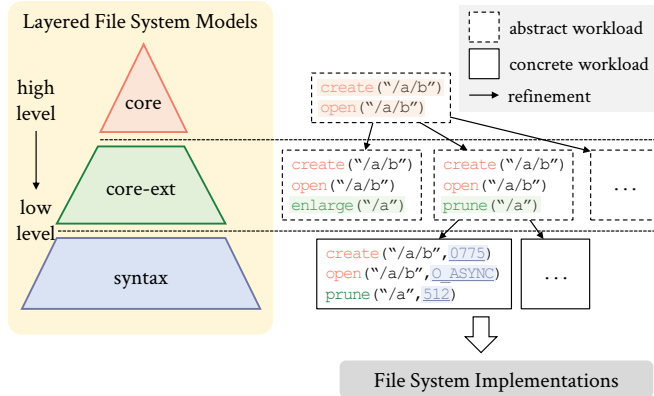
Layered File System Models

high level

low level

core

core-ext

syntax

abstract workload

concrete workload

refinement

create("/a/b")
open("/a/b")

create("/a/b")
open("/a/b")
enlarge("/a")

create("/a/b")
open("/a/b")
prune("/a")

...

create("/a/b",0775)
open("/a/b",O_ASYNC)
prune("/a",512)

...

File System Implementations